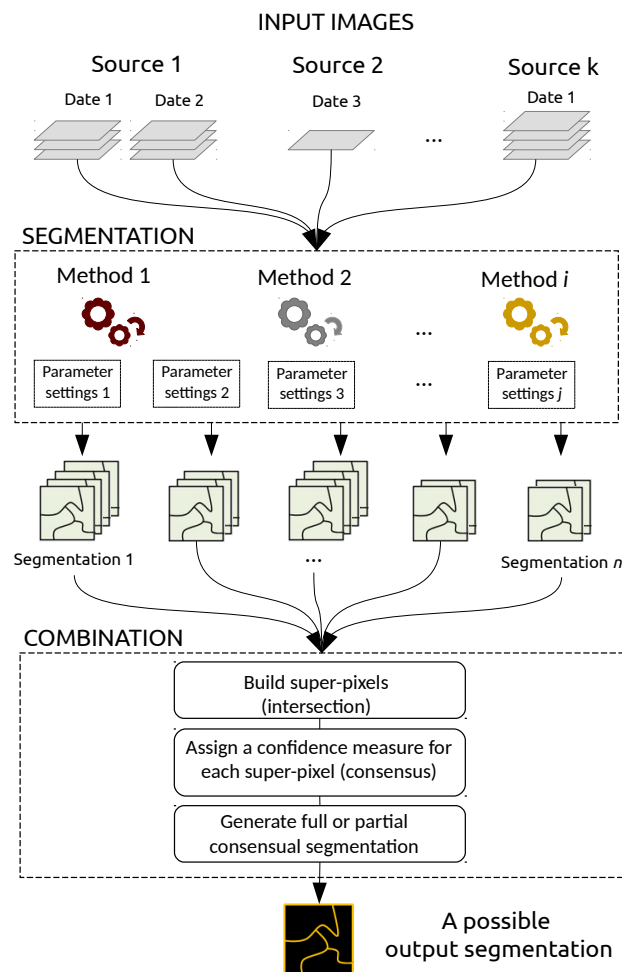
INPUT IMAGES

Source 1

Date 1 Date 2

Source 2

Date 3

...

Source k

Date 1

SEGMENTATION

Method 1

Method 2

...

Method *i*

Parameter settings 1

Parameter settings 2

Parameter settings 3

...

Parameter settings *j*

Segmentation 1

...

Segmentation *n*

COMBINATION

Build super-pixels (intersection)

Assign a confidence measure for each super-pixel (consensus)

Generate full or partial consensual segmentation

A possible output segmentation